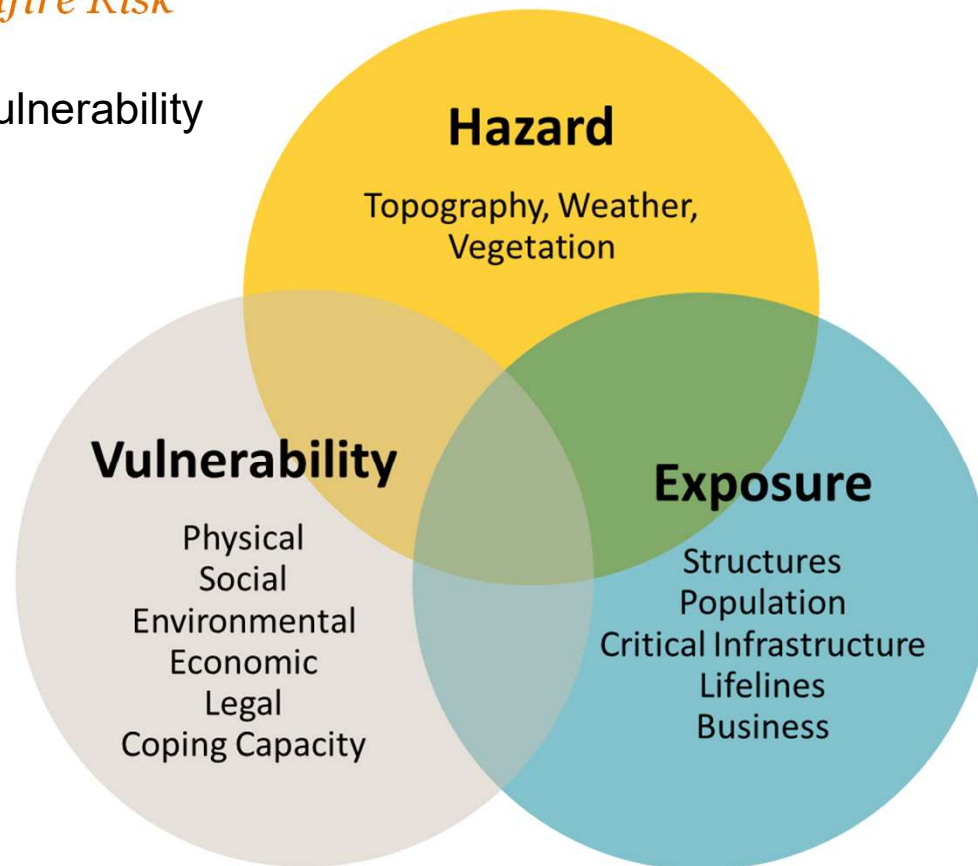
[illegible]fire Risk

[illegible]ulnerability

Hazard

Topography, Weather, Vegetation

Vulnerability

Physical
Social
Environmental
Economic
Legal
Coping Capacity

Exposure

Structures
Population
Critical Infrastructure
Lifelines
Business